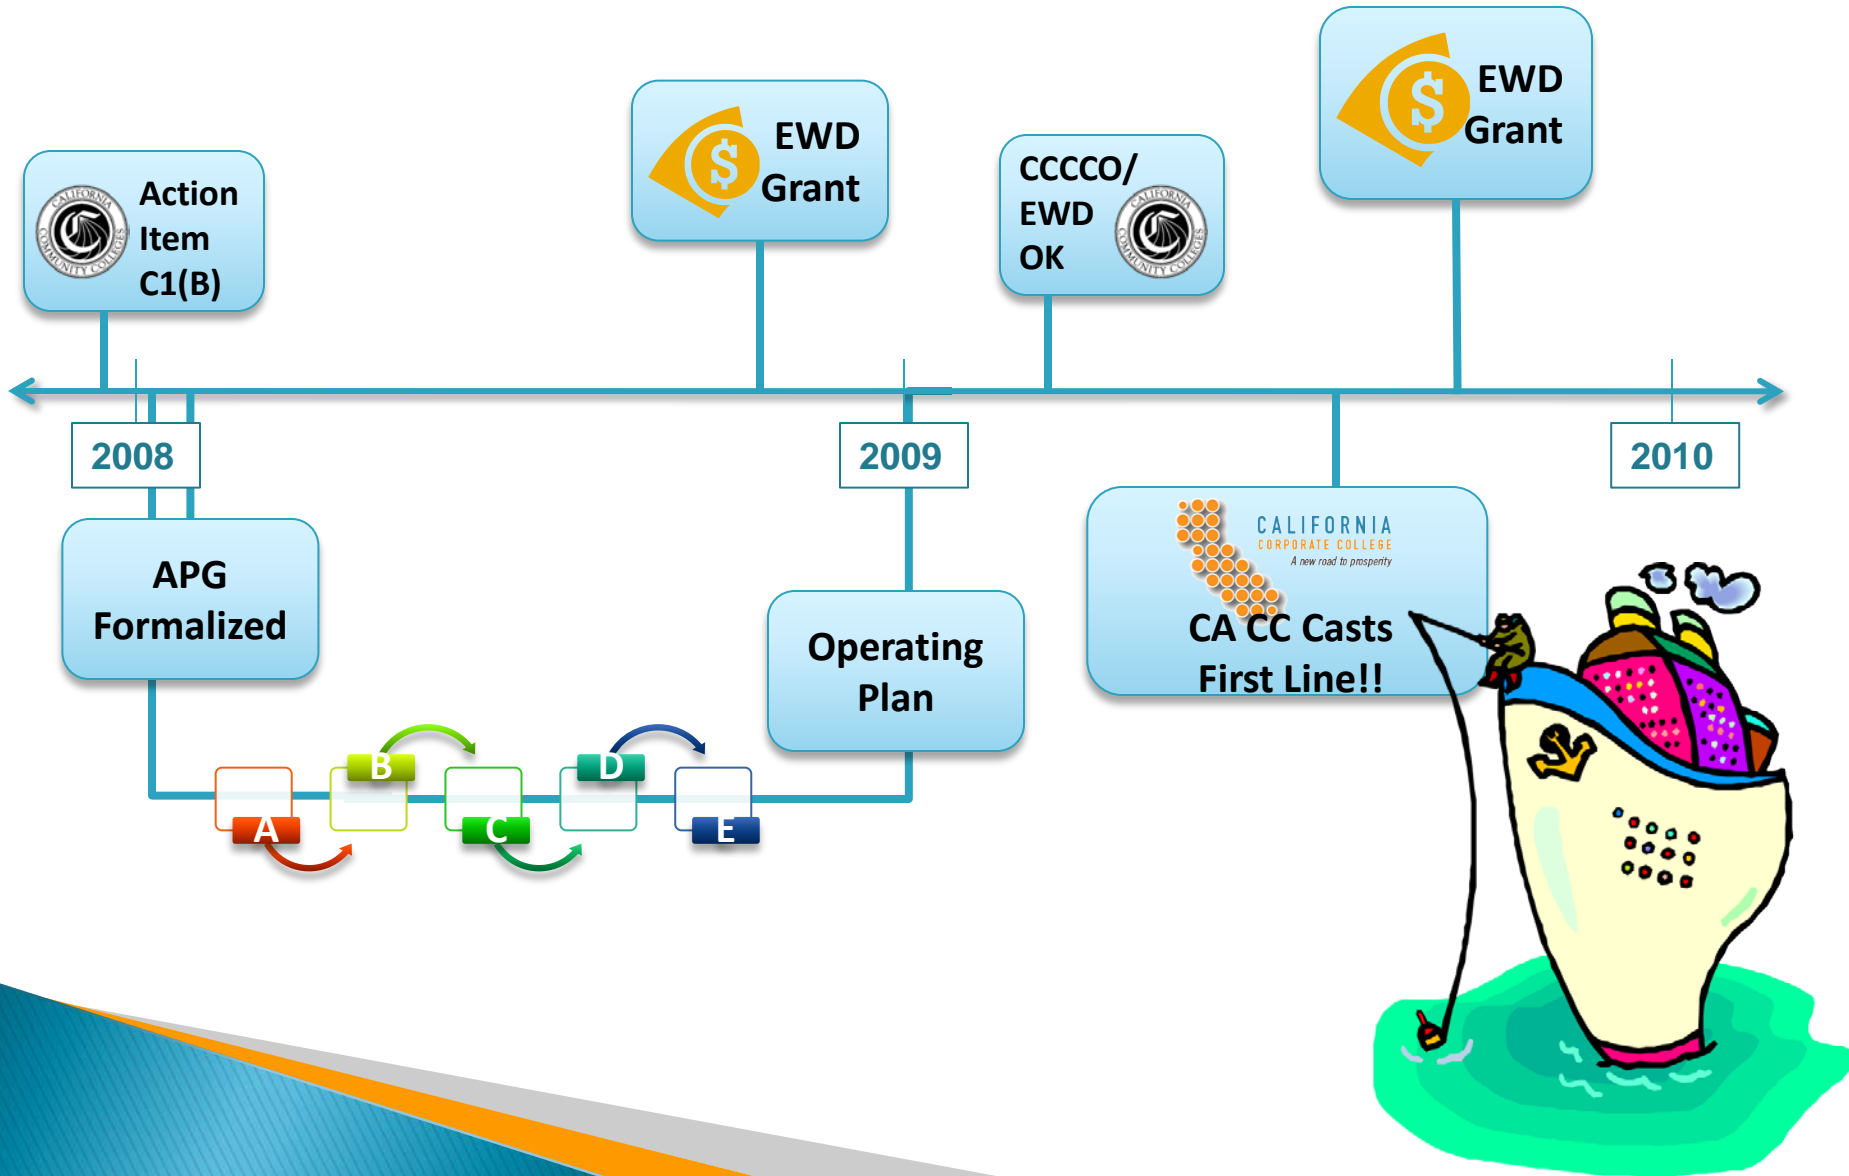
Action Item C1(B)

EWD Grant

CCCCO/ EWD OK

EWD Grant

2008

2009

2010

APG Formalized

Operating Plan

CALIFORNIA CORPORATE COLLEGE
A new road to prosperity

CA CC Casts First Line!!

A

B

C

D

E